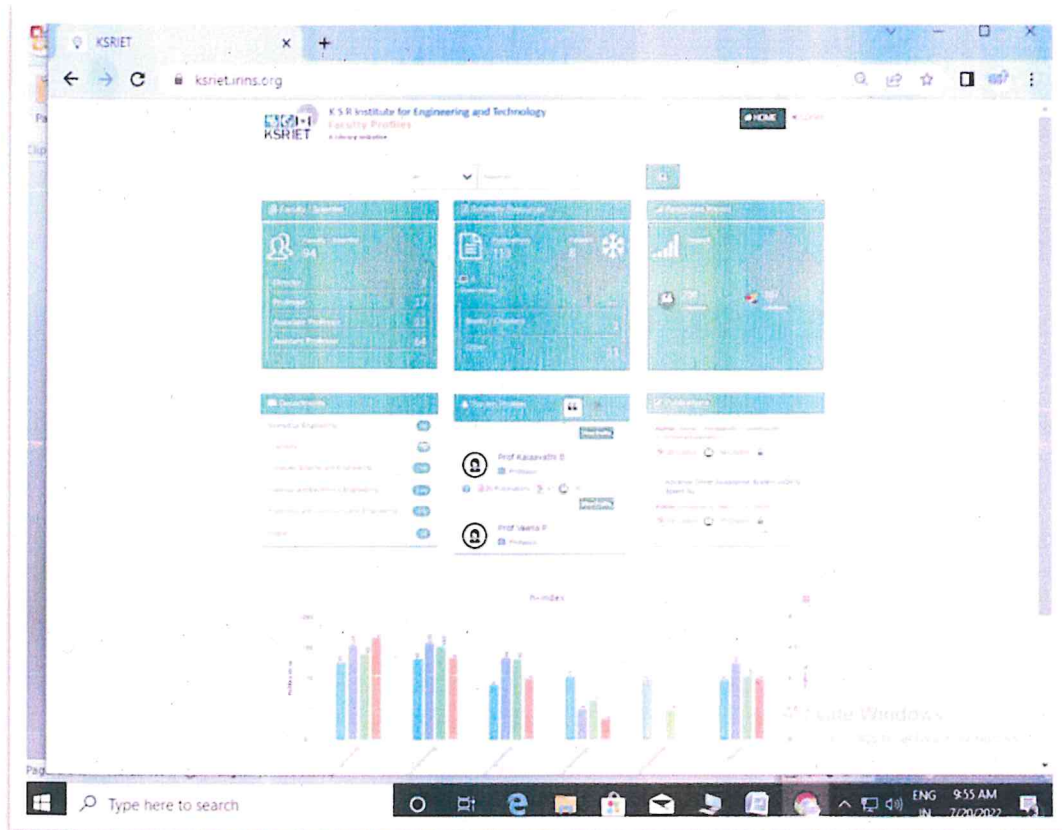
KSRIET
ksriet.irins.org

KSRIET
K S R Institute for Engineering and Technology
Faculty Profiles
A Library initiative

HOME

Faculty / Scientist
94
Director 1
Professor 17
Associate Professor 12
Assistant Professor 64

Publications
113
8
Book Chapters 1
Other 11

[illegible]

Departments

Top 10 Profiles
Prof Kalaavathi B
Professor
Prof Veena P
Professor

Publications

h-index

Activate Windows

Type here to search
ENG IN
9:55 AM
7/20/2022